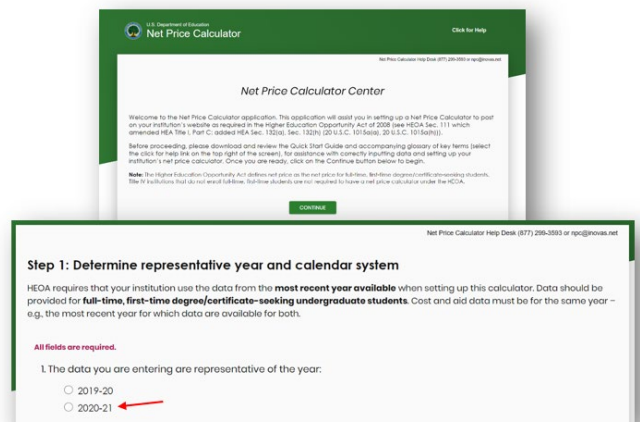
U.S. Department of Education
Net Price Calculator

Click for Help

Net Price Calculator Help Desk (877) 299-3593 or npc@inovas.net

Net Price Calculator Center

Welcome to the Net Price Calculator application. This application will assist you in setting up a Net Price Calculator to post on your institution's website as required in the Higher Education Opportunity Act of 2008 (see HEOA Sec. 111 which amended HEA Title I, Part C: added HEA Sec. 132(a), Sec. 132(h) (20 U.S.C. 1015a(a), 20 U.S.C. 1015a(h))).

Before proceeding, please download and review the Quick Start Guide and accompanying glossary of key terms (select the click for help link on the top right of the screen), for assistance with correctly inputting data and setting up your institution's net price calculator. Once you are ready, click on the Continue button below to begin.

Note: The Higher Education Opportunity Act defines net price as the net price for full-time, first-time degree/certificate-seeking students. Title IV institutions that do not enroll full-time, first-time students are not required to have a net price calculator under the HEOA.

CONTINUE

Net Price Calculator Help Desk (877) 299-3593 or npc@inovas.net

Step 1: Determine representative year and calendar system

HEOA requires that your institution use the data from the most recent year available when setting up this calculator. Data should be provided for full-time, first-time degree/certificate-seeking undergraduate students. Cost and aid data must be for the same year – e.g., the most recent year for which data are available for both.

All fields are required.

1. The data you are entering are representative of the year:

2019-20

2020-21